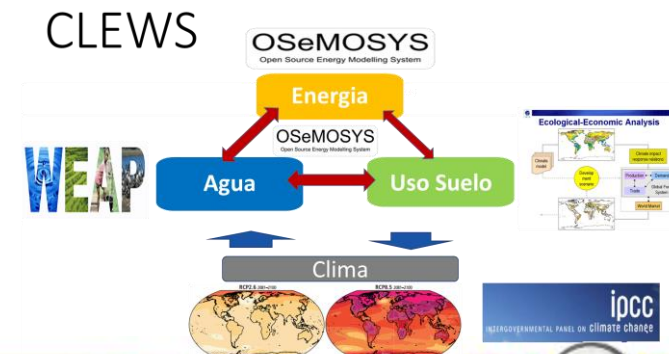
CLEWS

OSeMOSYS
Open Source Energy Modelling System

Energia

OSeMOSYS
Open Source Energy Modelling System

WEAP

Agua

Uso Suelo

Ecological-Economic Analysis

Climate models

Develop input scenarios

Climate impact response relations

Production

Demand

Trade

Global Food System

World Market

Clima

RCP2.6 2081–2100

RCP8.5 2081–2100

ipcc
INTERGOVERNMENTAL PANEL ON climate change